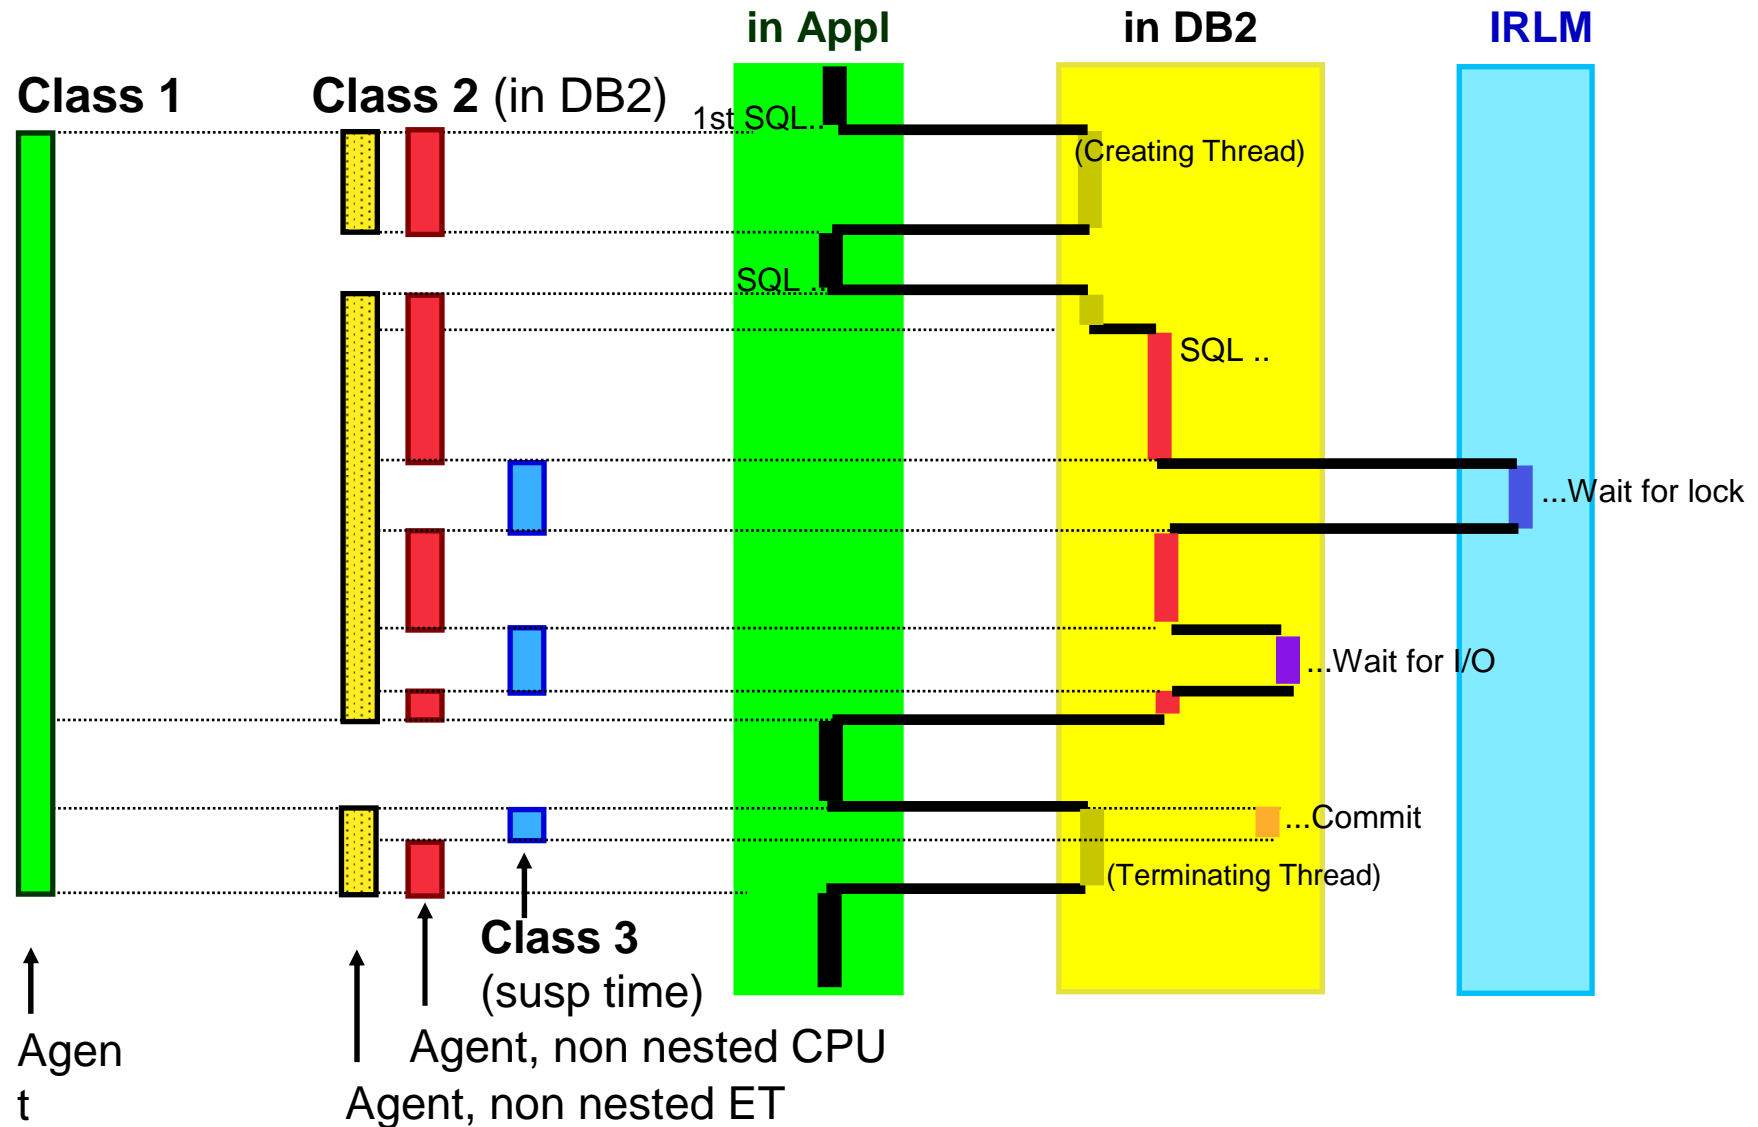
in Appl

in DB2

IRLM

Class 1

Class 2 (in DB2)

1st SQL..

(Creating Thread)

SQL ..

SQL ..

...Wait for lock

...Wait for I/O

...Commit

(Terminating Thread)

Class 3
(susp time)

Agen
t

Agent, non nested CPU

Agent, non nested ET